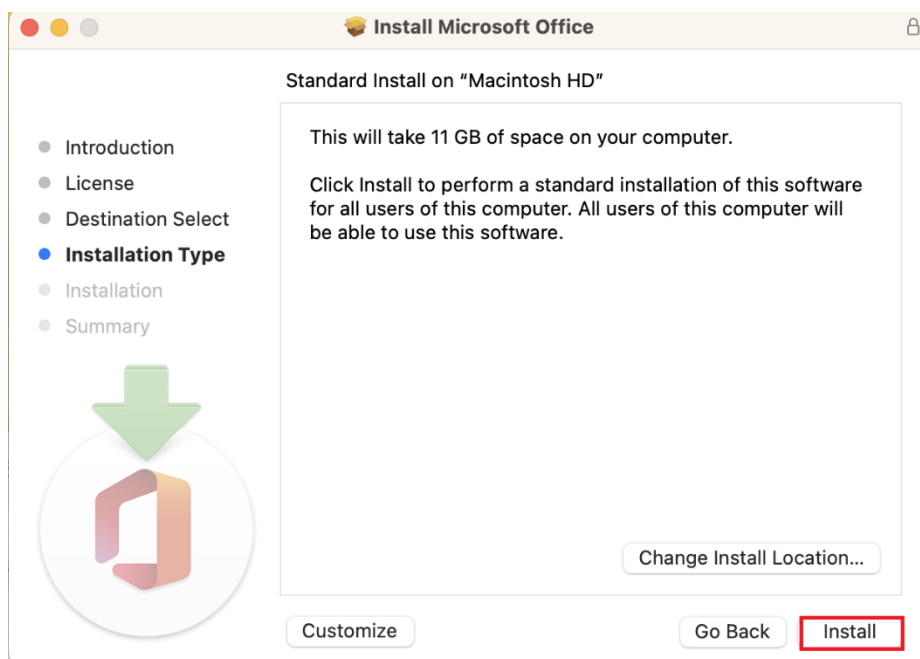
Install Microsoft Office

Standard Install on "Macintosh HD"

Introduction
License
Destination Select
Installation Type
Installation
Summary

This will take 11 GB of space on your computer.

Click Install to perform a standard installation of this software for all users of this computer. All users of this computer will be able to use this software.

Change Install Location...

Customize

Go Back

Install